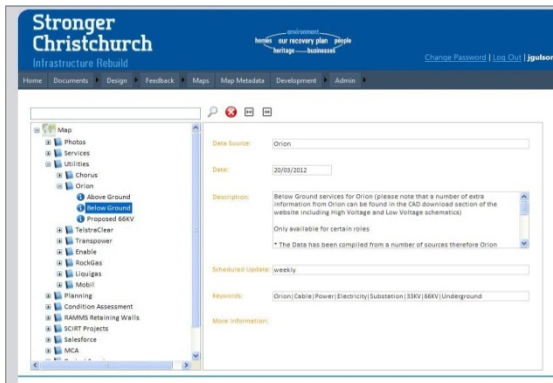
Stronger Christchurch
Infrastructure Rebuild

environment
homes our recovery plan people
heritage businesses

Change Password | Log Out | jgulson

Home Documents Design Feedback Maps Map Metadata Development Admin

Map
Photos
Services
Utilities
Chorus
Orion
Above Ground
Below Ground
Proposed 66KV
TelstraClear
Transpower
Enable
RockGas
Liquigas
Mobil
Planning
Condition Assessment
RAMMS Retaining Walls
SCIRT Projects
Salesforce
MCA

Data Source: Orion

Date: 20/03/2012

Description: Below Ground services for Orion (please note that a number of extra information from Orion can be found in the CAD download section of the website including High Voltage and Low Voltage schematics)

Only available for certain roles

* The Data has been compiled from a number of sources therefore Orion

Scheduled Update: weekly

Keywords: Orion|Cable|Power|Electricity|Substation|33KV|66KV|Underground

More Information: